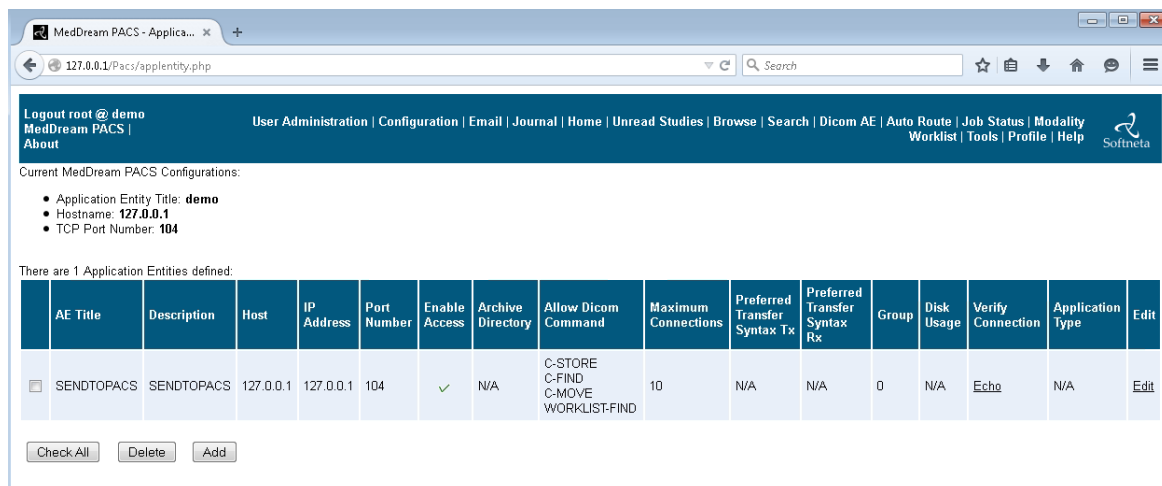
MedDream PACS - Applica... ×

127.0.0.1/Pacs/applentity.php

Search

Logout root @ demo
MedDream PACS |
About

User Administration | Configuration | Email | Journal | Home | Unread Studies | Browse | Search | Dicom AE | Auto Route | Job Status | Modality Worklist | Tools | Profile | Help

Softneta

Current MedDream PACS Configurations:

- Application Entity Title: **demo**
- Hostname: **127.0.0.1**
- TCP Port Number: **104**

There are 1 Application Entities defined:

| | AE Title | Description | Host | IP Address | Port Number | Enable Access | Archive Directory | Allow Dicom Command | Maximum Connections | Preferred Transfer Syntax Tx | Preferred Transfer Syntax Rx | Group | Disk Usage | Verify Connection | Application Type | Edit |
|---|---|---|---|---|---|---|---|---|---|---|---|---|---|---|---|---|
| ☐ | SENDTOPACS | SENDTOPACS | 127.0.0.1 | 127.0.0.1 | 104 | ✓ | N/A | C-STORE C-FIND C-MOVE WORKLIST-FIND | 10 | N/A | N/A | 0 | N/A | Echo | N/A | Edit |

Check All | Delete | Add